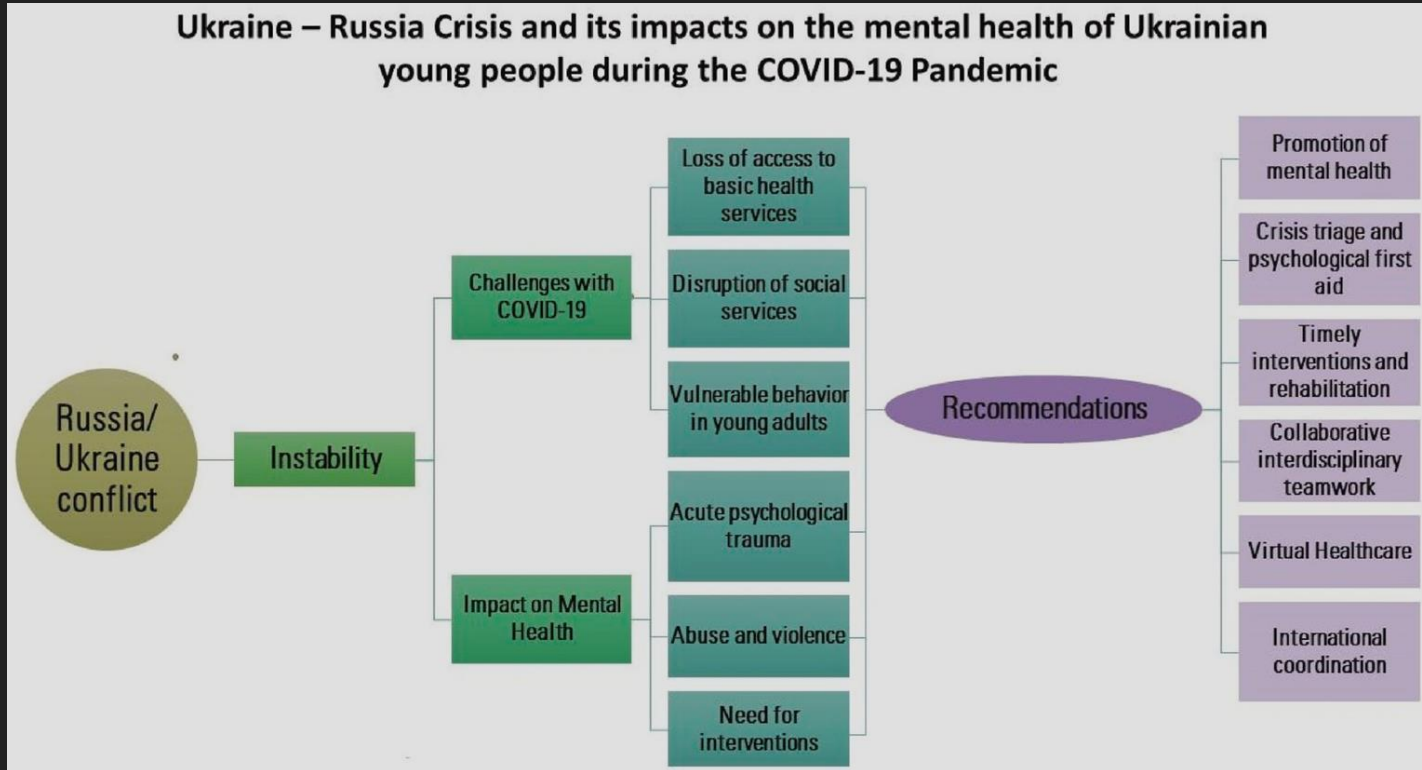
Ukraine – Russia Crisis and its impacts on the mental health of Ukrainian young people during the COVID-19 Pandemic

Russia/ Ukraine conflict

Instability

Challenges with COVID-19

Impact on Mental Health

Loss of access to basic health services

Disruption of social services

Vulnerable behavior in young adults

Acute psychological trauma

Abuse and violence

Need for interventions

Recommendations

Promotion of mental health

Crisis triage and psychological first aid

Timely interventions and rehabilitation

Collaborative interdisciplinary teamwork

Virtual Healthcare

International coordination